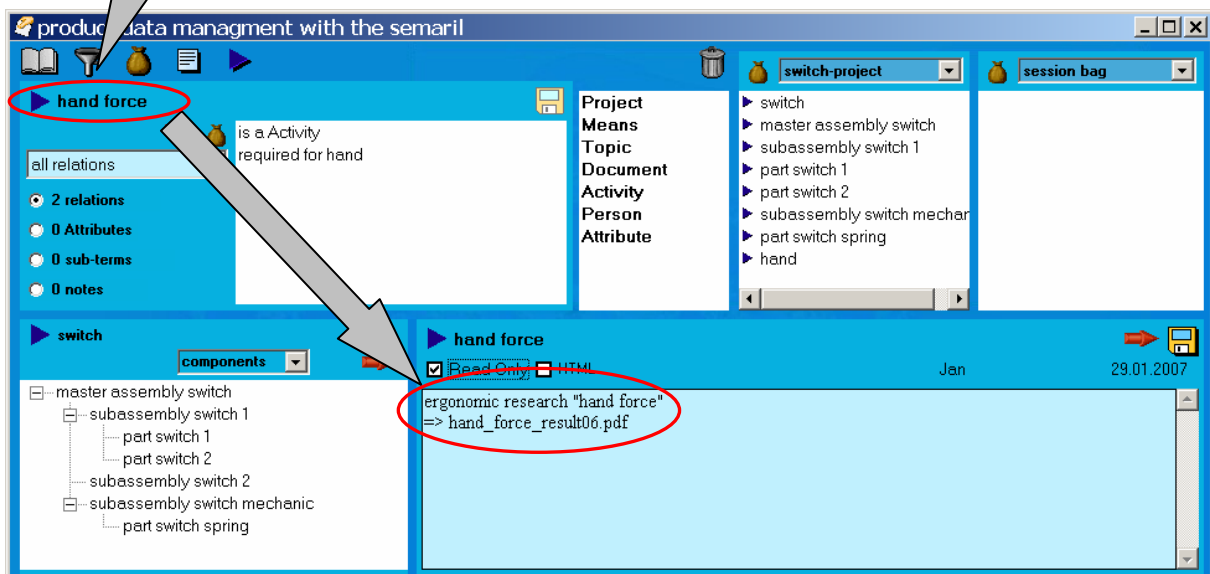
produc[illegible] data managment with the semaril

hand force

is a Activity
required for hand

all relations

2 relations
0 Attributes
0 sub-terms
0 notes

Project
Means
Topic
Document
Activity
Person
Attribute

switch-project

switch
master assembly switch
subassembly switch 1
part switch 1
part switch 2
subassembly switch mechan
part switch spring
hand

session bag

switch

components

master assembly switch
subassembly switch 1
part switch 1
part switch 2
subassembly switch 2
subassembly switch mechanic
part switch spring

hand force

Read Only HTML

Jan

29.01.2007

ergonomic research "hand force"
=> hand_force_result06.pdf